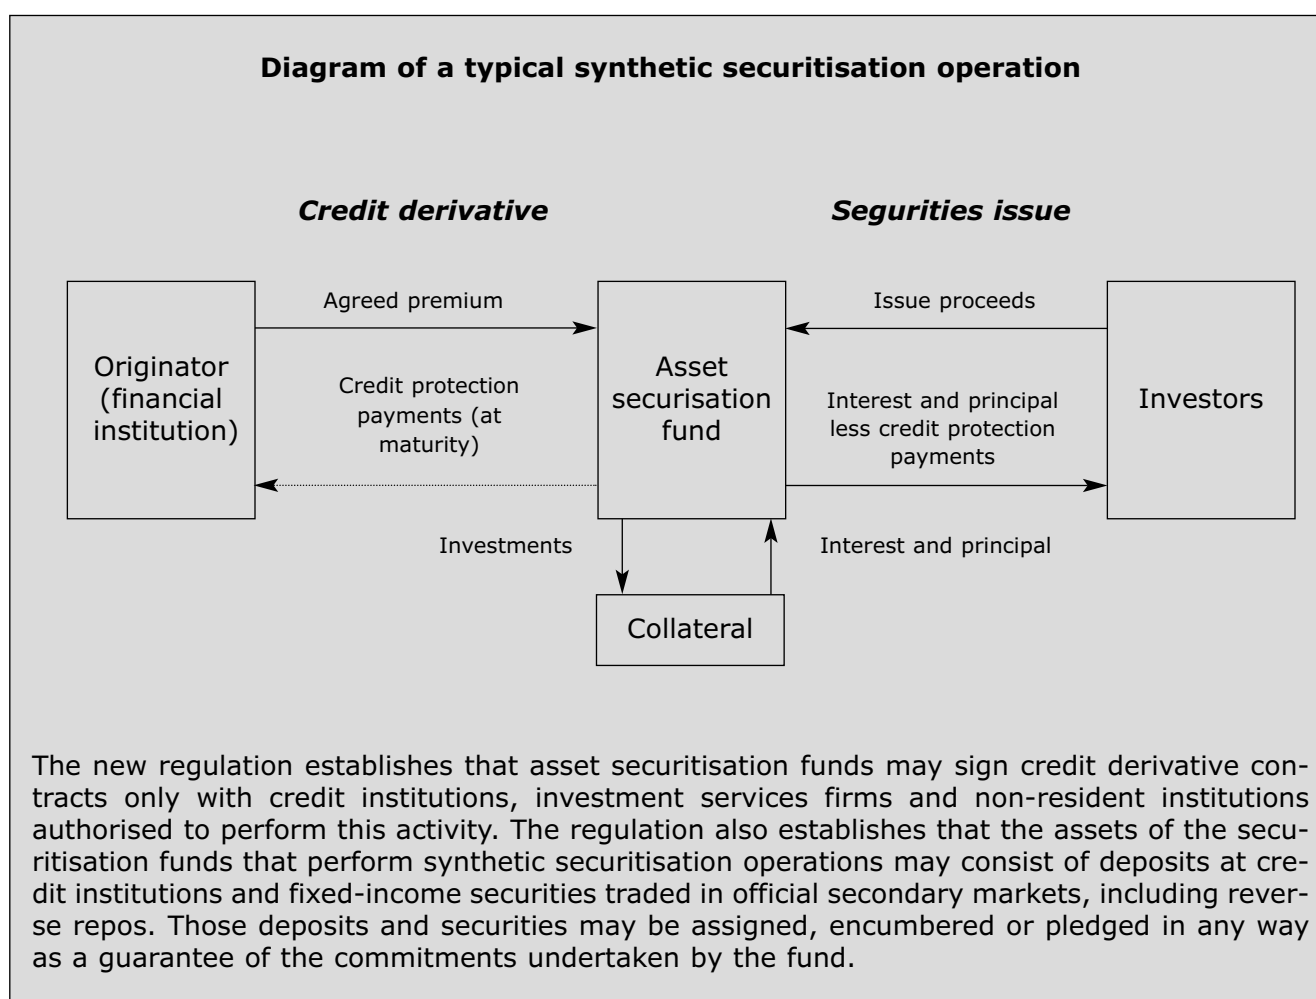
**Diagram of a typical synthetic securitisation operation**

*Credit derivative*

*Segurities issue*

Agreed premium

Issue proceeds

Originator (financial institution)

Credit protection payments (at maturity)

Asset securisation fund

Interest and principal less credit protection payments

Investors

Investments

Interest and principal

Collateral

The new regulation establishes that asset securitisation funds may sign credit derivative contracts only with credit institutions, investment services firms and non-resident institutions authorised to perform this activity. The regulation also establishes that the assets of the securitisation funds that perform synthetic securitisation operations may consist of deposits at credit institutions and fixed-income securities traded in official secondary markets, including reverse repos. Those deposits and securities may be assigned, encumbered or pledged in any way as a guarantee of the commitments undertaken by the fund.